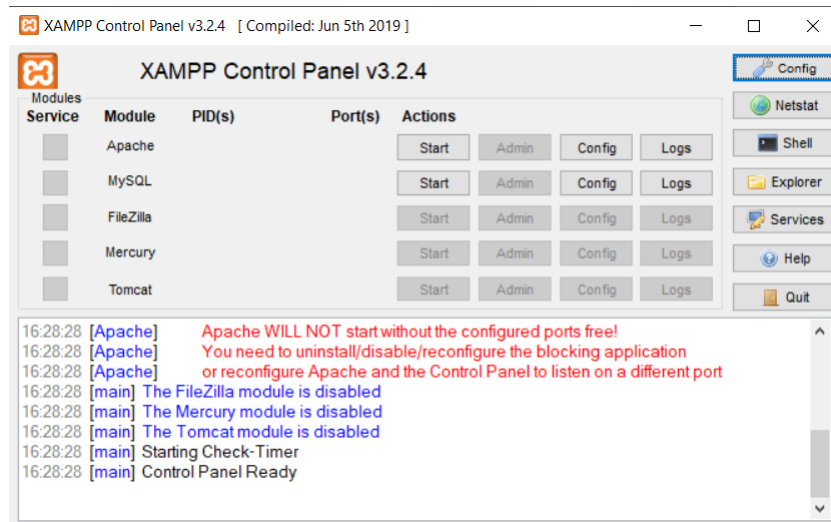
XAMPP Control Panel v3.2.4 [ Compiled: Jun 5th 2019 ]

XAMPP Control Panel v3.2.4

Config
Netstat
Shell
Explorer
Services
Help
Quit

Modules

| Service | Module | PID(s) | Port(s) | Actions | | | |
|---|---|---|---|---|---|---|---|
| | Apache | | | Start | Admin | Config | Logs |
| | MySQL | | | Start | Admin | Config | Logs |
| | FileZilla | | | Start | Admin | Config | Logs |
| | Mercury | | | Start | Admin | Config | Logs |
| | Tomcat | | | Start | Admin | Config | Logs |

16:28:28 [Apache] Apache WILL NOT start without the configured ports free!
16:28:28 [Apache] You need to uninstall/disable/reconfigure the blocking application
16:28:28 [Apache] or reconfigure Apache and the Control Panel to listen on a different port
16:28:28 [main] The FileZilla module is disabled
16:28:28 [main] The Mercury module is disabled
16:28:28 [main] The Tomcat module is disabled
16:28:28 [main] Starting Check-Timer
16:28:28 [main] Control Panel Ready